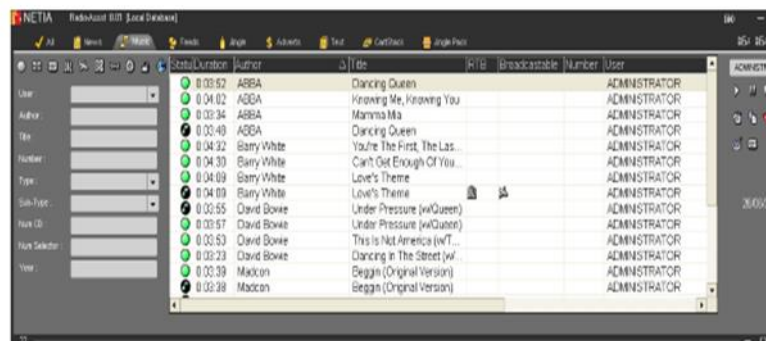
NETIA RadioAssist 8.01 [Local Database]

All News Music Trends Jingle Adverts Text CartStack Jingle Pack

User
Author
Title
Number
Type
Sub-Type
Num CD
Num Selector
Year

| Status | Duration | Author | Title | RTB | Broadcastable | Number | User |
|---|---|---|---|---|---|---|---|
| | 0:03:52 | ABBA | Dancing Queen | | | | ADMINISTRATOR |
| | 0:04:02 | ABBA | Knowing Me, Knowing You | | | | ADMINISTRATOR |
| | 0:03:34 | ABBA | Mamma Mia | | | | ADMINISTRATOR |
| | 0:03:48 | ABBA | Dancing Queen | | | | ADMINISTRATOR |
| | 0:04:32 | Barry White | You're The First, The Las... | | | | ADMINISTRATOR |
| | 0:04:30 | Barry White | Can't Get Enough Of You... | | | | ADMINISTRATOR |
| | 0:04:09 | Barry White | Love's Theme | | | | ADMINISTRATOR |
| | 0:04:09 | Barry White | Love's Theme | | | | ADMINISTRATOR |
| | 0:03:55 | David Bowie | Under Pressure (w/Queen) | | | | ADMINISTRATOR |
| | 0:03:57 | David Bowie | Under Pressure (w/Queen) | | | | ADMINISTRATOR |
| | 0:03:53 | David Bowie | This Is Not America (w/T... | | | | ADMINISTRATOR |
| | 0:03:23 | David Bowie | Dancing In The Street (w/... | | | | ADMINISTRATOR |
| | 0:03:39 | Madcon | Beggin (Original Version) | | | | ADMINISTRATOR |
| | 0:03:38 | Madcon | Beggin (Original Version) | | | | ADMINISTRATOR |

ADMINIST
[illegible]